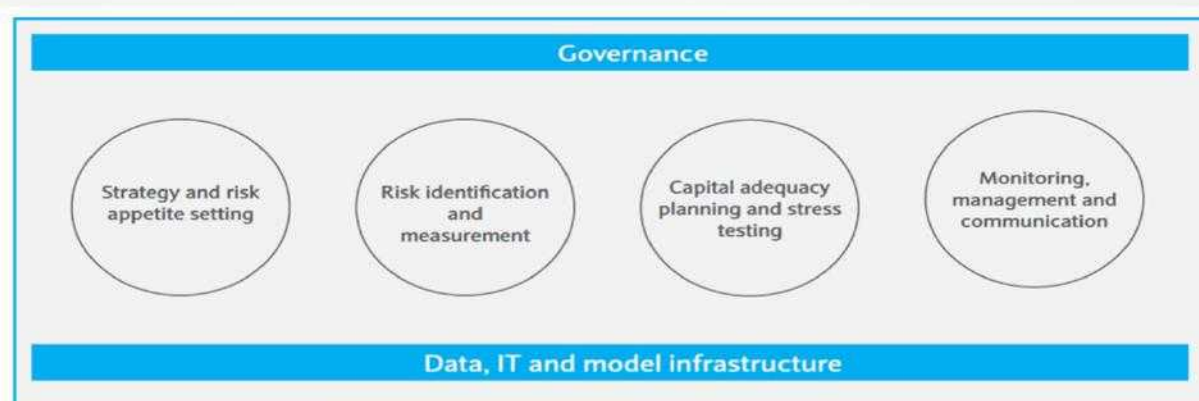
Governance

Strategy and risk appetite setting

Risk identification and measurement

Capital adequacy planning and stress testing

Monitoring, management and communication

Data, IT and model infrastructure